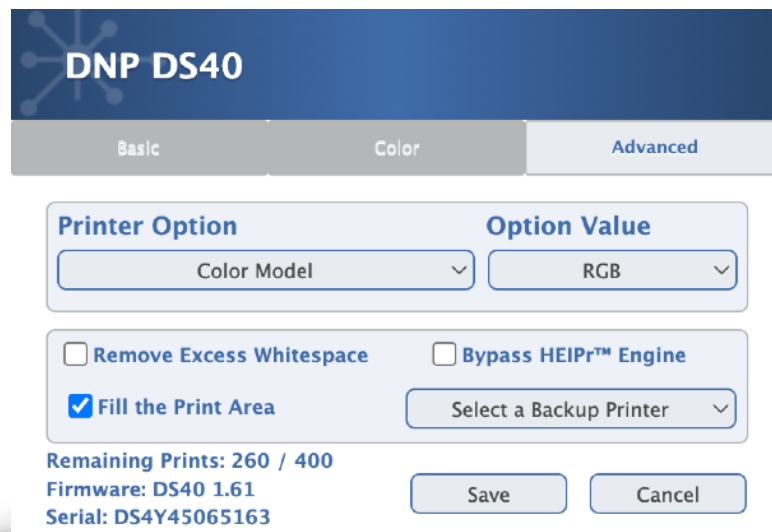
DNP DS40

Basic

Color

Advanced

Printer Option

Option Value

Color Model

RGB

Remove Excess Whitespace

Bypass HEIPr™ Engine

Fill the Print Area

Select a Backup Printer

Remaining Prints: 260 / 400
Firmware: DS40 1.61
Serial: DS4Y45065163

Save

Cancel